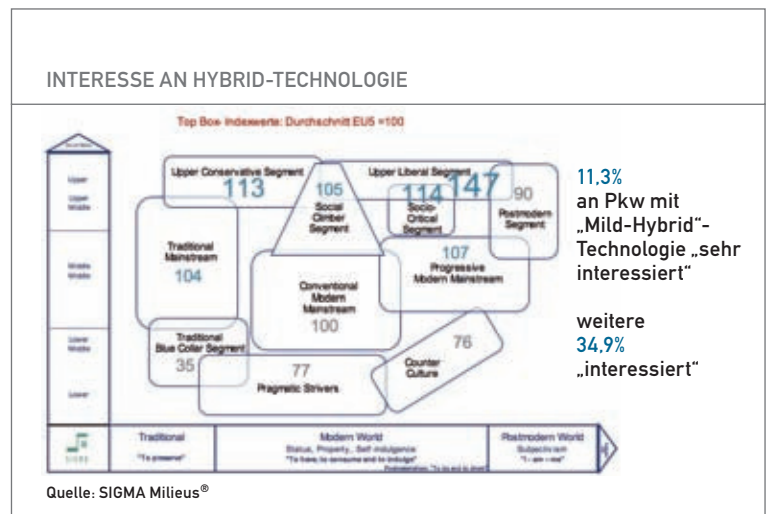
INTERESSE AN HYBRID-TECHNOLOGIE

Top Box-Indexwerte: Durchschnitt EU5 =100

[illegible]

Upper

Upper Middle

Middle Middle

Lower Middle

Lower

Upper Conservative Segment
113

105
Social Climber Segment

Upper Liberal Segment
114
147

Socio-Critical Segment

90
Postmodern Segment

Traditional Mainstream
104

Conventional Modern Mainstream
100

107
Progressive Modern Mainstream

Traditional Blue Collar Segment
35

77
Pragmatic Strivers

76
Counter Culture

SIGMA

Traditional
"To preserve"

Modern World
Status, Property, Self indulgence
"To have, to consume and to indulge"
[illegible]

Postmodern World
Subjectivism
"I - am - me"

11,3%
an Pkw mit „Mild-Hybrid"-Technologie „sehr interessiert"

weitere
34,9%
„interessiert"

Quelle: SIGMA Milieus®